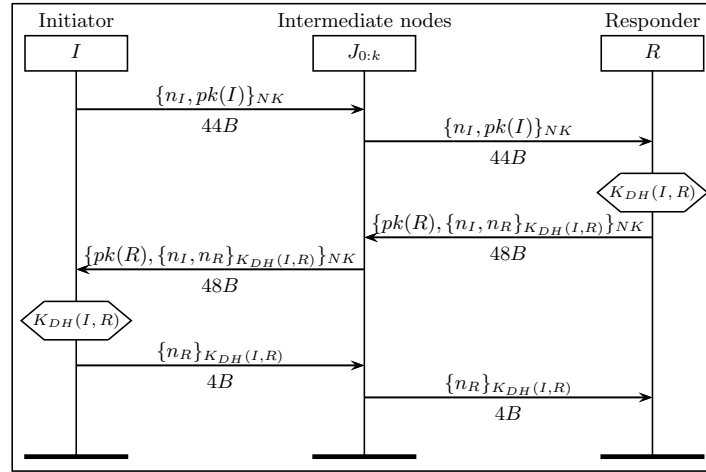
Initiator
$I$

Intermediate nodes
$J_{0:k}$

Responder
$R$

$\{n_I, pk(I)\}_{NK}$
$44B$

$\{n_I, pk(I)\}_{NK}$
$44B$

$K_{DH}(I, R)$

$\{pk(R), \{n_I, n_R\}_{K_{DH}(I,R)}\}_{NK}$
$48B$

$\{pk(R), \{n_I, n_R\}_{K_{DH}(I,R)}\}_{NK}$
$48B$

$K_{DH}(I, R)$

$\{n_R\}_{K_{DH}(I,R)}$
$4B$

$\{n_R\}_{K_{DH}(I,R)}$
$4B$